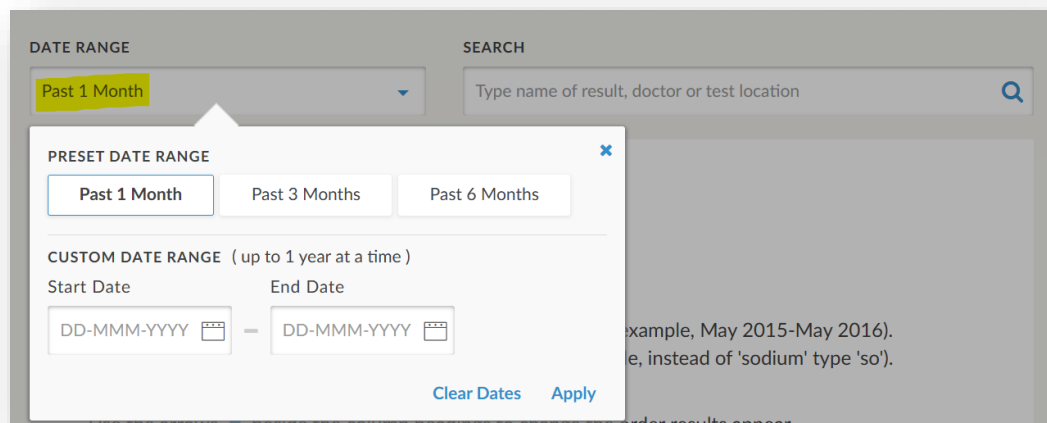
DATE RANGE

Past 1 Month

SEARCH

Type name of result, doctor or test location

PRESET DATE RANGE

×

Past 1 Month

Past 3 Months

Past 6 Months

CUSTOM DATE RANGE ( up to 1 year at a time )

Start Date

End Date

DD-MMM-YYYY

–

DD-MMM-YYYY

example, May 2015-May 2016).

e, instead of 'sodium' type 'so').

Clear Dates

Apply

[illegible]